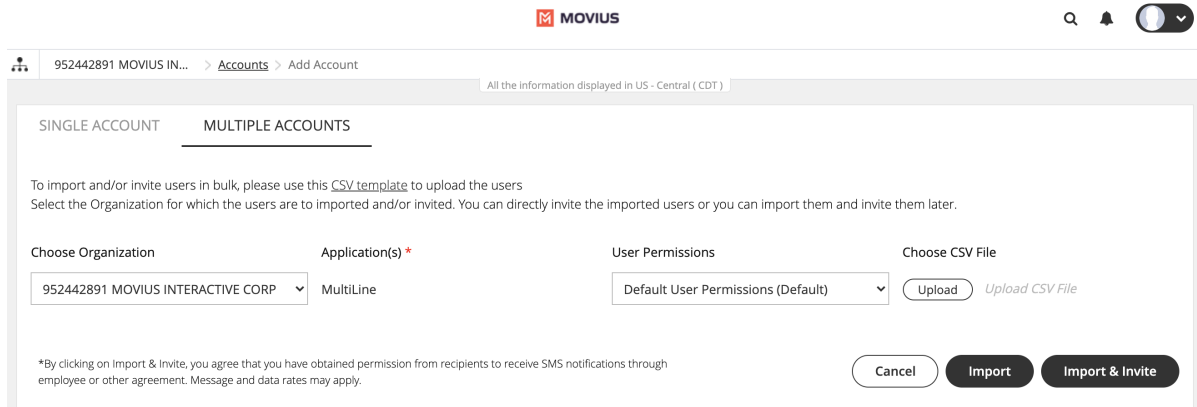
MOVIUS

952442891 MOVIUS IN... > Accounts > Add Account

All the information displayed in US - Central ( CDT )

SINGLE ACCOUNT MULTIPLE ACCOUNTS

To import and/or invite users in bulk, please use this CSV template to upload the users
Select the Organization for which the users are to imported and/or invited. You can directly invite the imported users or you can import them and invite them later.

Choose Organization
952442891 MOVIUS INTERACTIVE CORP

Application(s) *
MultiLine

User Permissions
Default User Permissions (Default)

Choose CSV File
Upload Upload CSV File

*By clicking on Import & Invite, you agree that you have obtained permission from recipients to receive SMS notifications through employee or other agreement. Message and data rates may apply.

Cancel Import Import & Invite